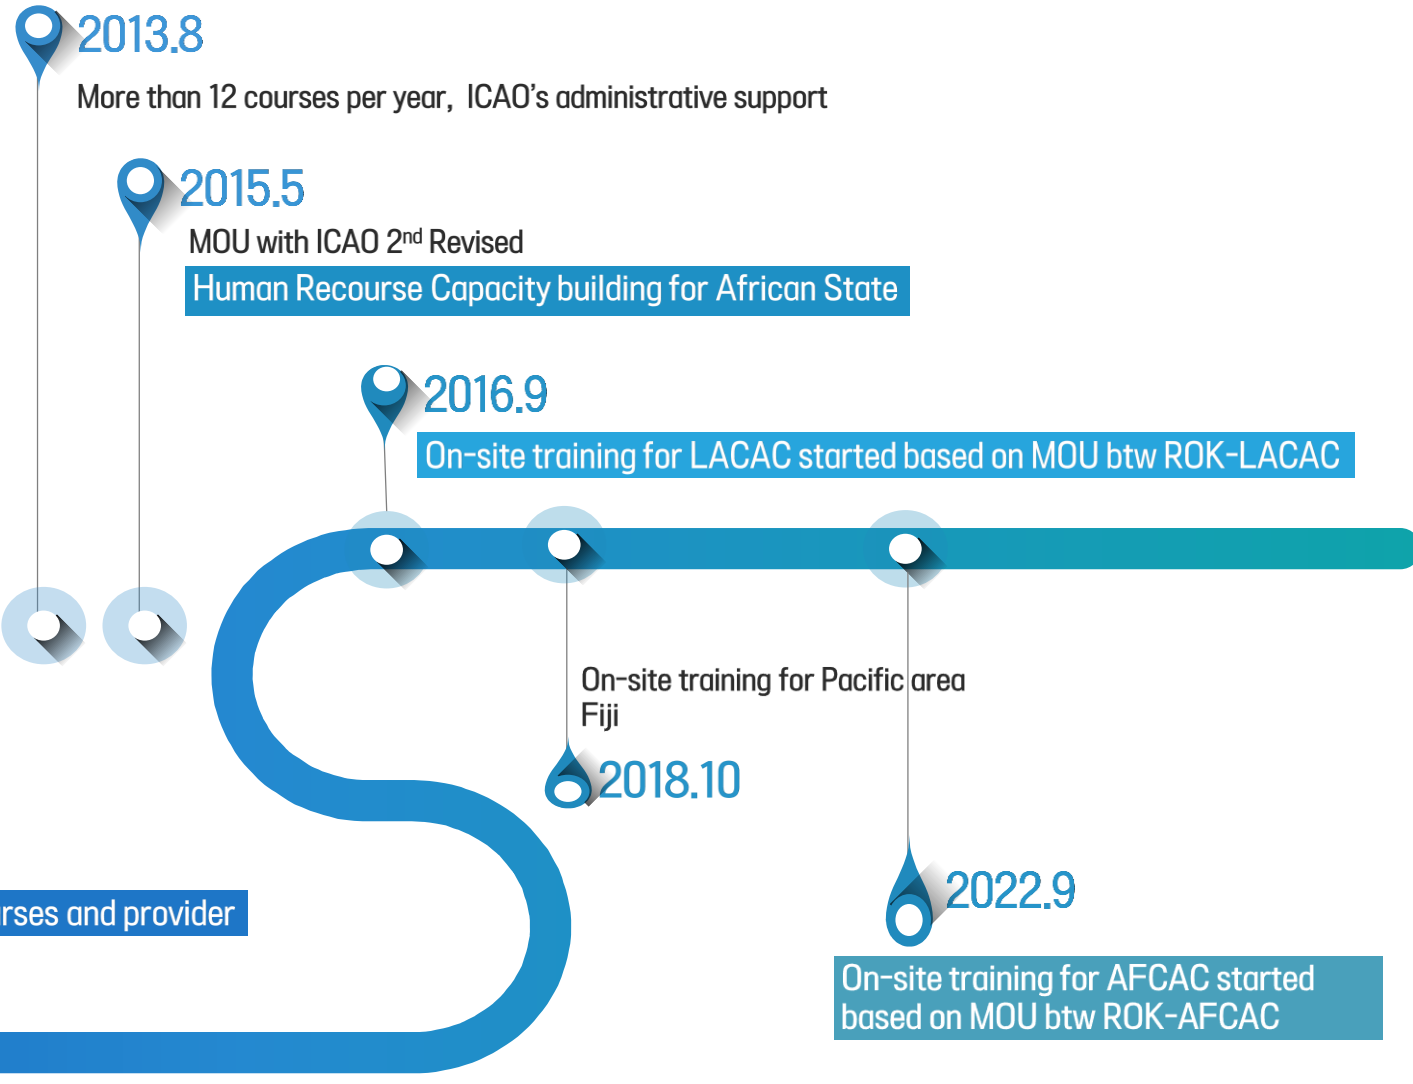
2013.8
More than 12 courses per year, ICAO's administrative support

2015.5
MOU with ICAO 2$^{nd}$ Revised
Human Recourse Capacity building for African State

2016.9
On-site training for LACAC started based on MOU btw ROK-LACAC

On-site training for Pacific area
Fiji
2018.10

2022.9
On-site training for AFCAC started based on MOU btw ROK-AFCAC

rses and provider